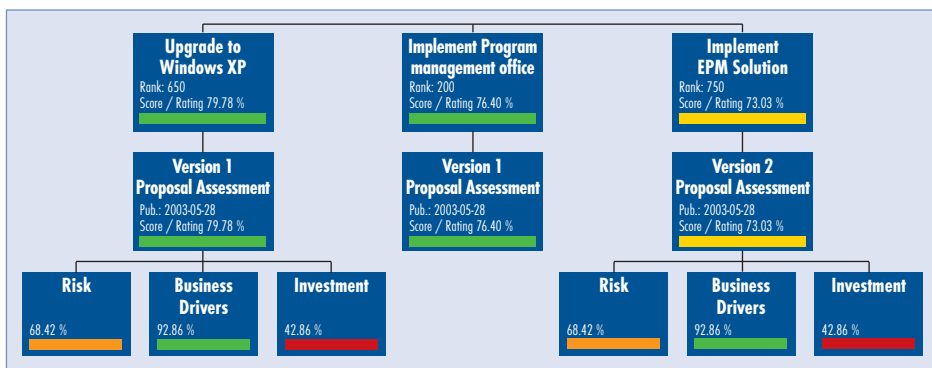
Upgrade to Windows XP
Rank: 650
Score / Rating 79.78 %

Implement Program management office
Rank: 200
Score / Rating 76.40 %

Implement EPM Solution
Rank: 750
Score / Rating 73.03 %

Version 1 Proposal Assessment
Pub.: 2003-05-28
Score / Rating 79.78 %

Version 1 Proposal Assessment
Pub.: 2003-05-28
Score / Rating 76.40 %

Version 2 Proposal Assessment
Pub.: 2003-05-28
Score / Rating 73.03 %

Risk
68.42 %

Business Drivers
92.86 %

Investment
42.86 %

Risk
68.42 %

Business Drivers
92.86 %

Investment
42.86 %